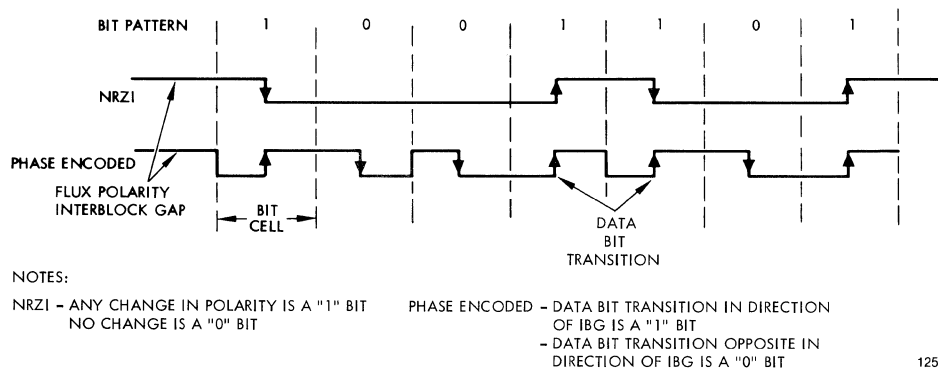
BIT PATTERN 1 0 0 1 1 0 1

NRZI

PHASE ENCODED

FLUX POLARITY INTERBLOCK GAP

BIT CELL

DATA BIT TRANSITION

NOTES:

NRZI - ANY CHANGE IN POLARITY IS A "1" BIT
NO CHANGE IS A "0" BIT

PHASE ENCODED - DATA BIT TRANSITION IN DIRECTION OF IBG IS A "1" BIT
- DATA BIT TRANSITION OPPOSITE IN DIRECTION OF IBG IS A "0" BIT

125